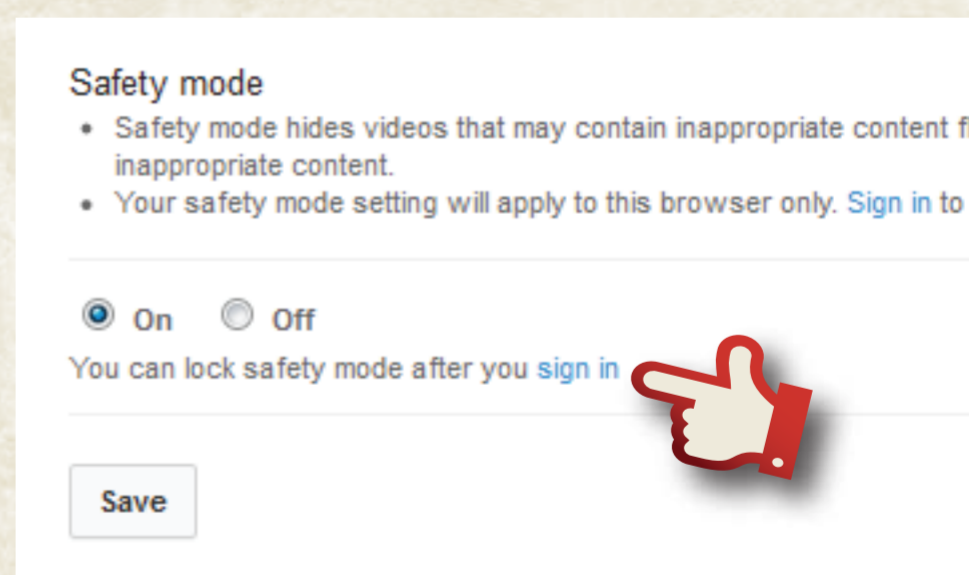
Safety mode

- Safety mode hides videos that may contain inappropriate content f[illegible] inappropriate content.
- Your safety mode setting will apply to this browser only. Sign in to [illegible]

On Off

You can lock safety mode after you sign in

Save